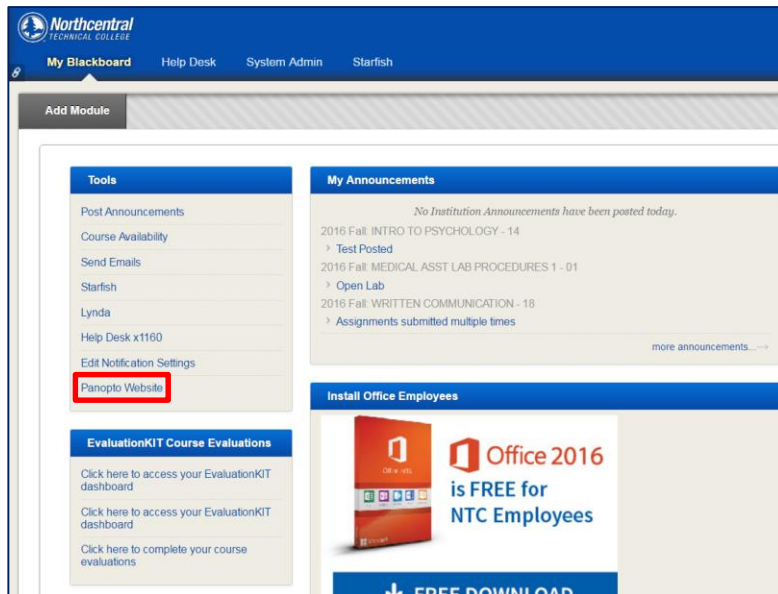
Northcentral
TECHNICAL COLLEGE

My Blackboard
Help Desk
System Admin
Starfish

Add Module

Tools

Post Announcements
Course Availability
Send Emails
Starfish
Lynda
Help Desk x1160
Edit Notification Settings
Panopto Website

EvaluationKIT Course Evaluations

Click here to access your EvaluationKIT dashboard
Click here to access your EvaluationKIT dashboard
Click here to complete your course evaluations

My Announcements

No Institution Announcements have been posted today.

2016 Fall: INTRO TO PSYCHOLOGY - 14
Test Posted
2016 Fall: MEDICAL ASST LAB PROCEDURES 1 - 01
Open Lab
2016 Fall: WRITTEN COMMUNICATION - 18
Assignments submitted multiple times

more announcements...

Install Office Employees

Office 2016
is FREE for
NTC Employees

FREE DOWNLOAD